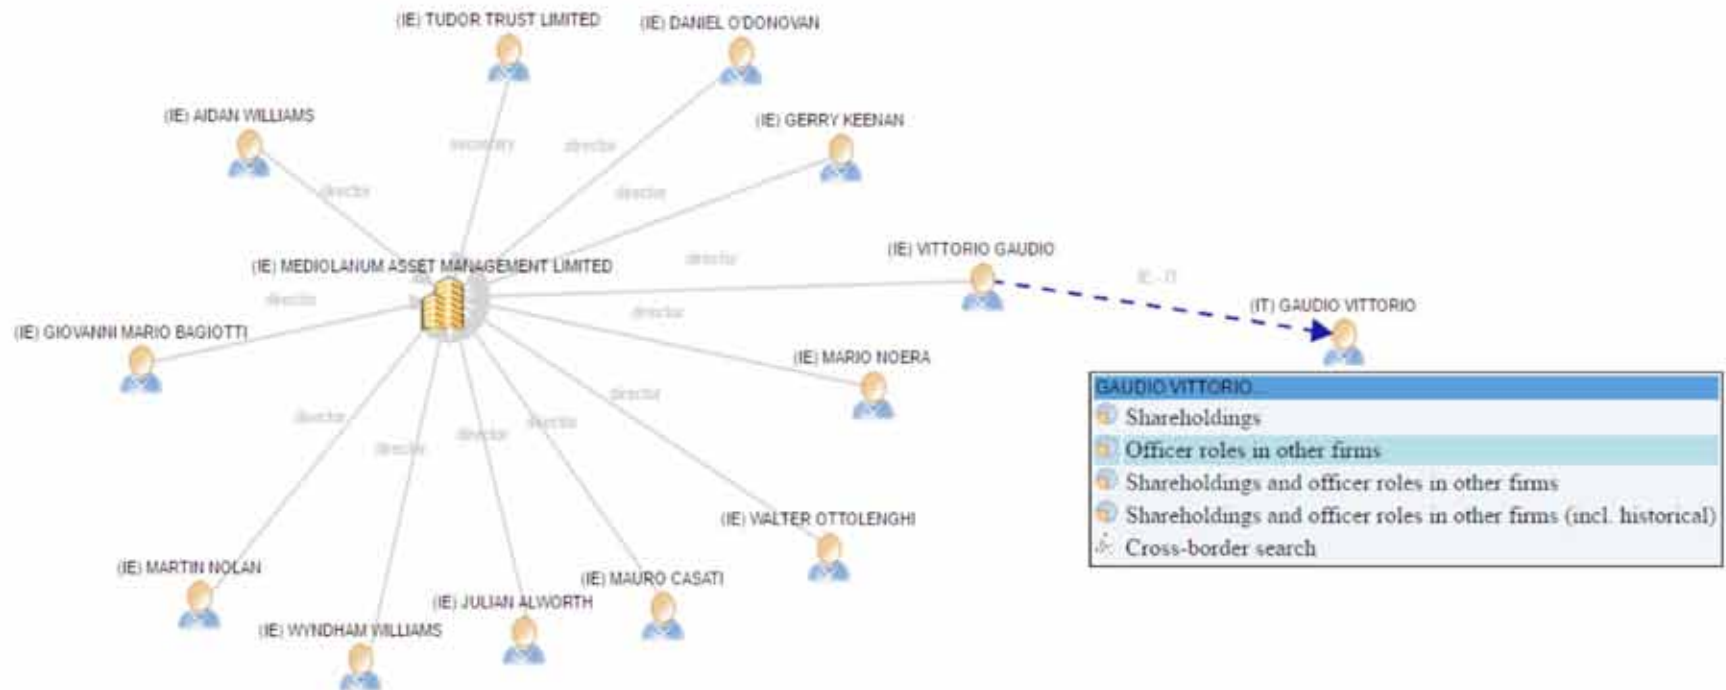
(IE) TUDOR TRUST LIMITED
(IE) DANIEL O'DONOVAN
(IE) AIDAN WILLIAMS
secretary
director
(IE) GERRY KEENAN
director
director
(IE) VITTORIO GAUDIO
director
IE - IT
(IE) MEDIOLANUM ASSET MANAGEMENT LIMITED
director
(IT) GAUDIO VITTORIO
(IE) GIOVANNI MARIO BAGIOTTI
director
(IE) MARIO NOERA
director
director
director
director
director
(IE) WALTER OTTOLENGHI
(IE) MARTIN NOLAN
(IE) MAURO CASATI
(IE) JULIAN ALWORTH
(IE) WYNDHAM WILLIAMS

GAUDIO VITTORIO...
Shareholdings
Officer roles in other firms
Shareholdings and officer roles in other firms
Shareholdings and officer roles in other firms (incl. historical)
Cross-border search